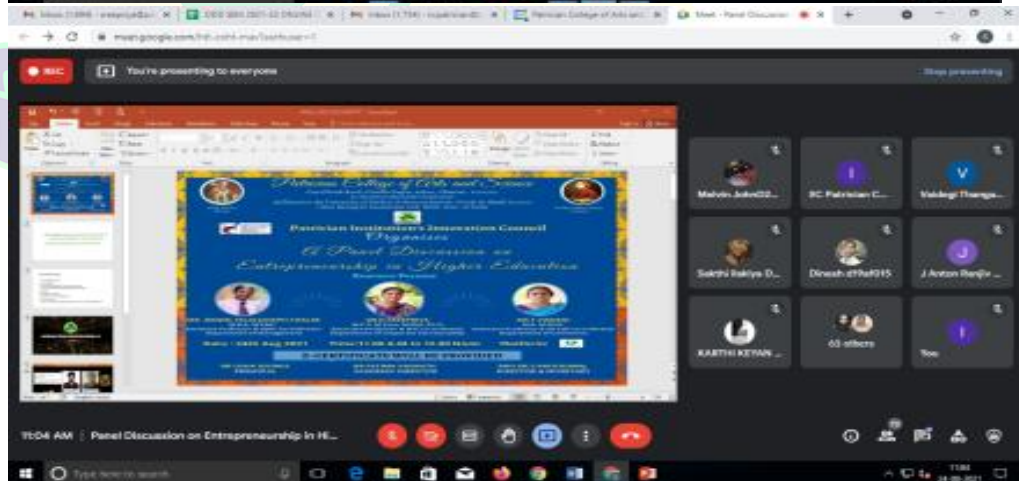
REC You're presenting to everyone Stop presenting

Patrician College of Arts and Science

Patrician Institution's Innovation Council
Organises
A Panel Discussion on
Entrepreneurship in Higher Education

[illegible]

Malvin Jobs02... SC Patrician C... Valdegi Thanga...

Sakthi Rekiya D... Dinesh d19af015 J Anton Renjiv ...

KARTHI KEYAN ... 65 others You

11:04 AM | Panel Discussion on Entrepreneurship in Hi...

Type here to search